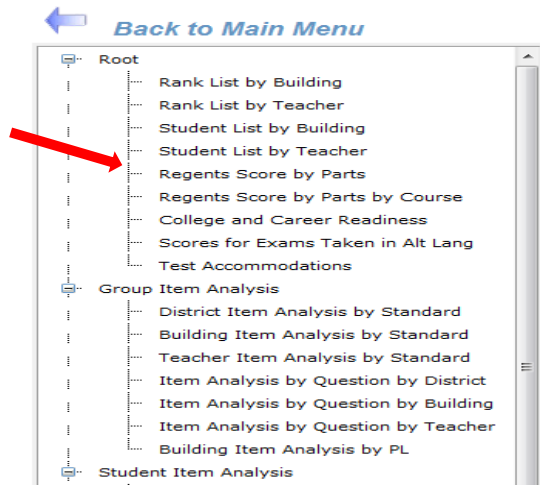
Back to Main Menu

Root
Rank List by Building
Rank List by Teacher
Student List by Building
Student List by Teacher
Regents Score by Parts
Regents Score by Parts by Course
College and Career Readiness
Scores for Exams Taken in Alt Lang
Test Accommodations
Group Item Analysis
District Item Analysis by Standard
Building Item Analysis by Standard
Teacher Item Analysis by Standard
Item Analysis by Question by District
Item Analysis by Question by Building
Item Analysis by Question by Teacher
Building Item Analysis by PL
Student Item Analysis